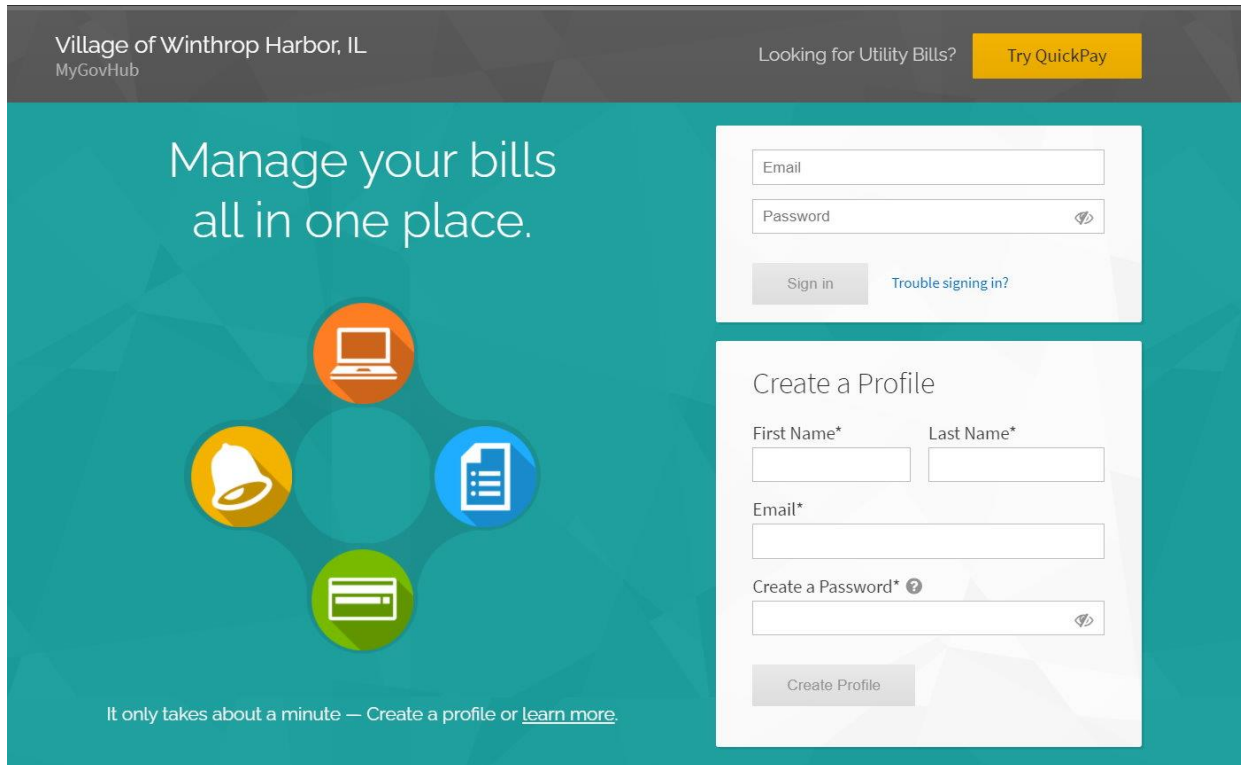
Village of Winthrop Harbor, IL
MyGovHub

Looking for Utility Bills?

Try QuickPay

Manage your bills all in one place.

Email

Password

Sign in

Trouble signing in?

Create a Profile

First Name*

Last Name*

Email*

Create a Password*

Create Profile

It only takes about a minute — Create a profile or learn more.